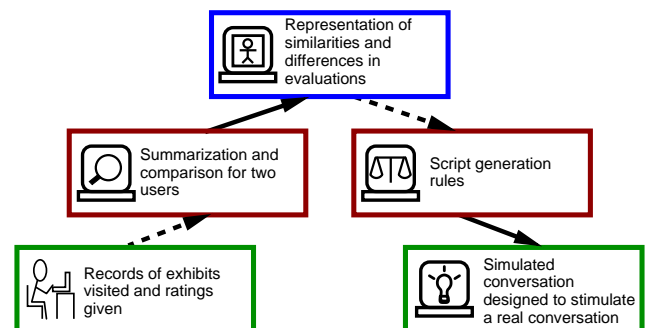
Representation of similarities and differences in evaluations

Summarization and comparison for two users

Script generation rules

Records of exhibits visited and ratings given

Simulated conversation designed to stimulate a real conversation